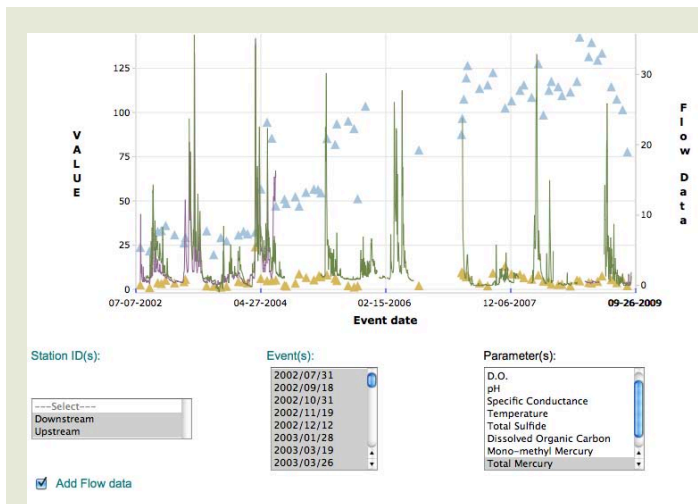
125
100
75
50
25
0

VALUE

30
20
10
0

Flow Data

07-07-2002
04-27-2004
02-15-2006
12-06-2007
09-26-2009

Event date

Station ID(s):

---Select---
Downstream
Upstream

Event(s):

2002/07/31
2002/09/18
2002/10/31
2002/11/19
2002/12/12
2003/01/28
2003/03/19
2003/03/26

Parameter(s):

D.O.
pH
Specific Conductance
Temperature
Total Sulfide
Dissolved Organic Carbon
Mono-methyl Mercury
Total Mercury

Add Flow data